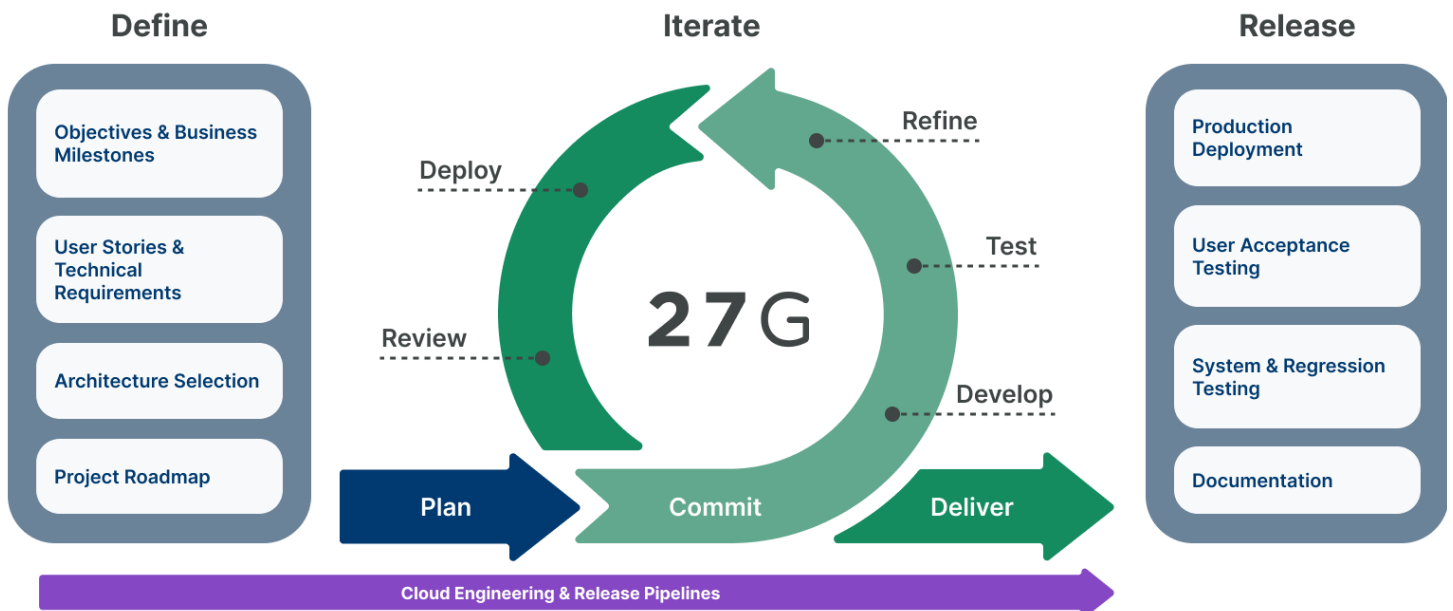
Define

Objectives & Business Milestones

User Stories & Technical Requirements

Architecture Selection

Project Roadmap

Iterate

Deploy

Review

Refine

Test

Develop

27G

Plan

Commit

Deliver

Release

Production Deployment

User Acceptance Testing

System & Regression Testing

Documentation

Cloud Engineering & Release Pipelines